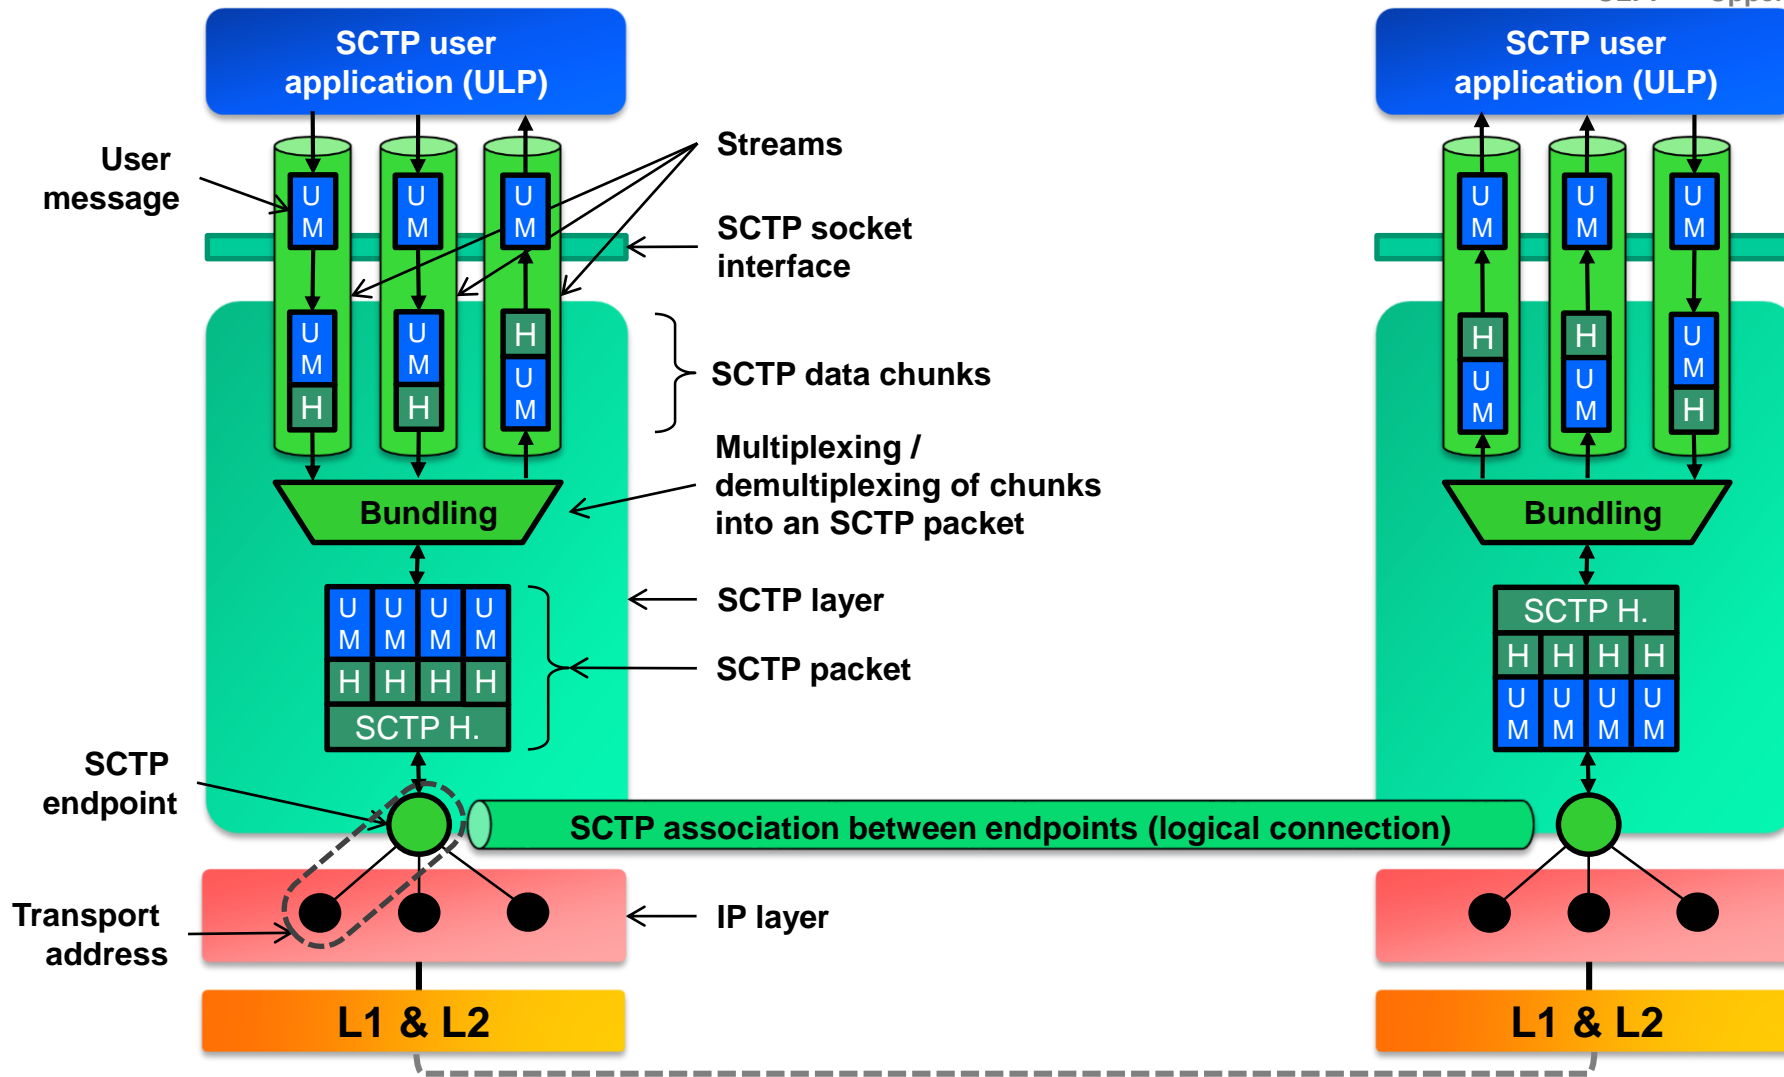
SCTP user application (ULP)

SCTP user application (ULP)

User message

Streams

SCTP socket interface

SCTP data chunks

Multiplexing / demultiplexing of chunks into an SCTP packet

SCTP layer

SCTP packet

SCTP endpoint

Transport address

IP layer

U M
U M
U M
U M
U M
H
U M
H
H
U M

U M
U M
U M
H
U M
H
U M
U M
H

Bundling

Bundling

U M
U M
U M
U M
H
H
H
H
SCTP H.

SCTP H.
H
H
H
H
U M
U M
U M
U M

SCTP association between endpoints (logical connection)

L1 & L2

L1 & L2